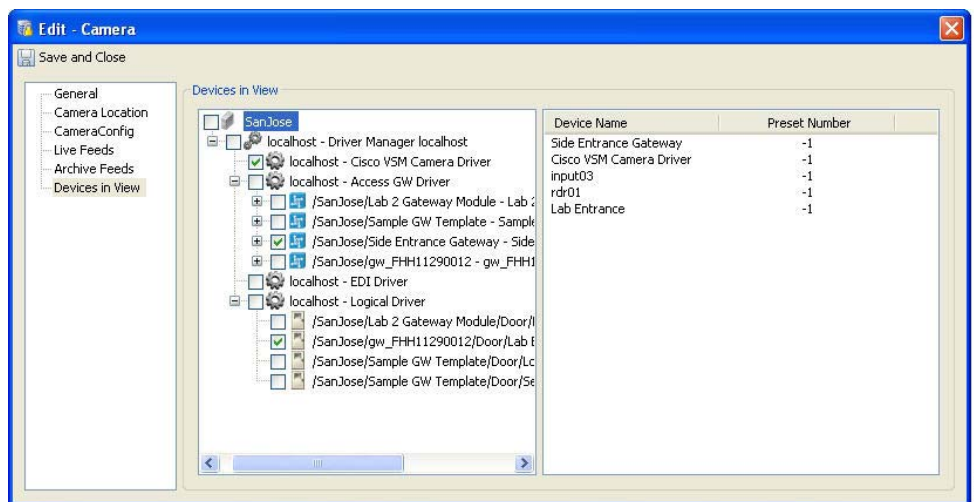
Edit - Camera

Save and Close

General
Camera Location
CameraConfig
Live Feeds
Archive Feeds
Devices in View

Devices in View

SanJose
localhost - Driver Manager localhost
localhost - Cisco VSM Camera Driver
localhost - Access GW Driver
/SanJose/Lab 2 Gateway Module - Lab 2
/SanJose/Sample GW Template - Sample
/SanJose/Side Entrance Gateway - Side
/SanJose/gw_FHH11290012 - gw_FHH1
localhost - EDI Driver
localhost - Logical Driver
/SanJose/Lab 2 Gateway Module/Door/I
/SanJose/gw_FHH11290012/Door/Lab E
/SanJose/Sample GW Template/Door/Lo
/SanJose/Sample GW Template/Door/Se

| Device Name | Preset Number |
|---|---|
| Side Entrance Gateway | -1 |
| Cisco VSM Camera Driver | -1 |
| input03 | -1 |
| rdr01 | -1 |
| Lab Entrance | -1 |